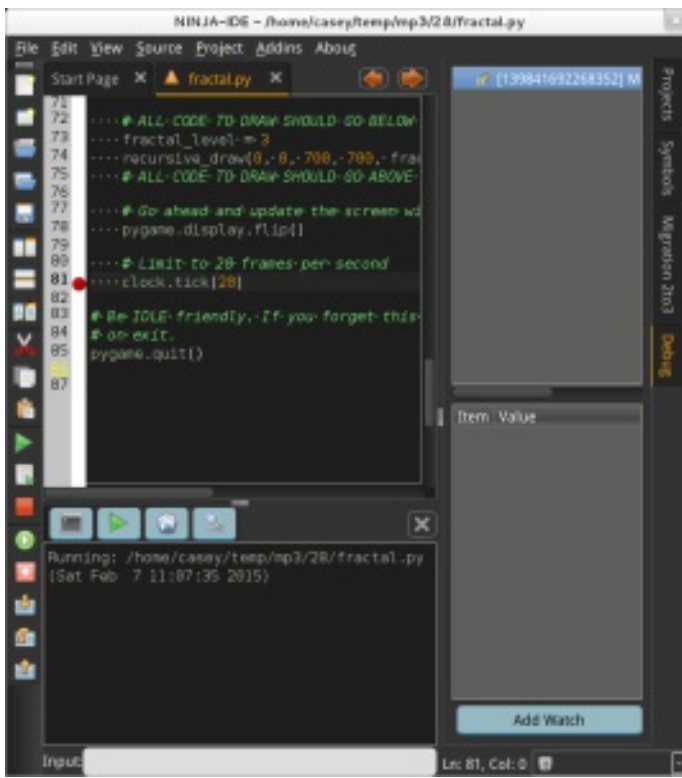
NINJA-IDE - /home/casey/temp/mp3/28/fractal.py

File Edit View Source Project Addins About

Start Page ✕ fractal.py ✕

71
72 # ALL CODE TO DRAW SHOULD GO BELOW
73 fractal_level = 3
74 recursive_draw(0, 0, 700, 700, frac
75 # ALL CODE TO DRAW SHOULD GO ABOVE
76
77 # Go ahead and update the screen wi
78 pygame.display.flip()
79
80 # Limit to 20 frames per second
81 clock.tick(20)
82
83 # Be IDLE friendly. If you forget this
84 # on exit.
85 pygame.quit()
86
87

Running: /home/casey/temp/mp3/28/fractal.py
(Sat Feb 7 11:07:35 2015)

Input:

[1398416922268352] M

Item Value

Add Watch

Ln: 81, Col: 0

Projects
Symbols
Migration 2to3
Debug